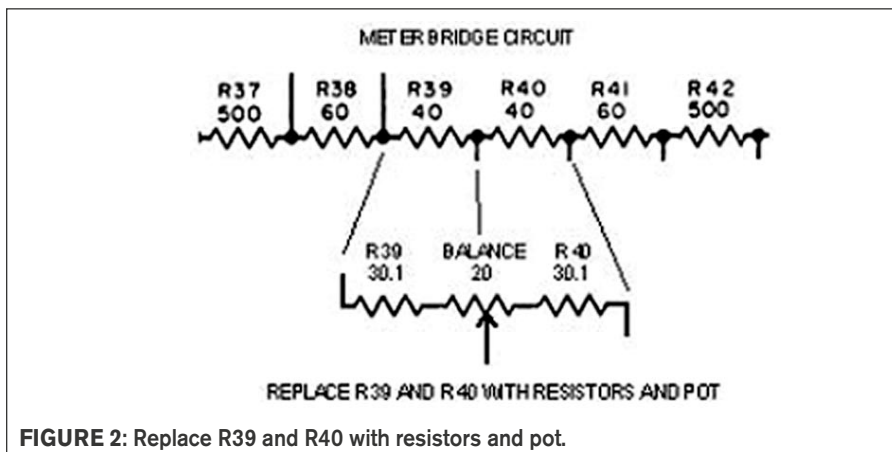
METER BRIDGE CIRCUIT

R37 500
R38 60
R39 40
R40 40
R41 60
R42 500

R39 30.1
BALANCE 20
R 40 30.1

REPLACE R39 AND R 40 WITH RESISTORS AND POT

**FIGURE 2**: Replace R39 and R40 with resistors and pot.